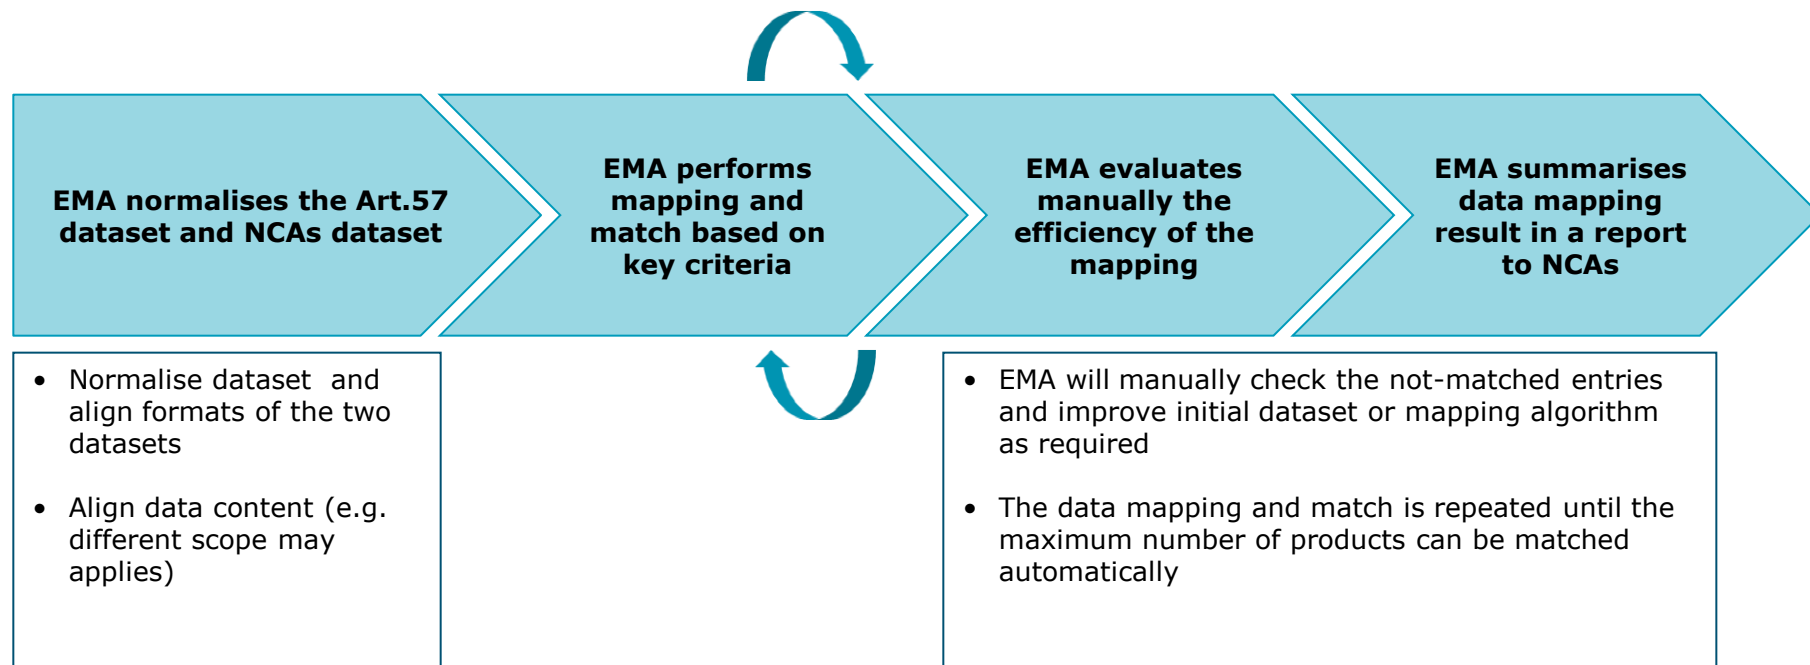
EMA normalises the Art.57 dataset and NCAs dataset

EMA performs mapping and match based on key criteria

EMA evaluates manually the efficiency of the mapping

EMA summarises data mapping result in a report to NCAs

- Normalise dataset and align formats of the two datasets
- Align data content (e.g. different scope may applies)

- EMA will manually check the not-matched entries and improve initial dataset or mapping algorithm as required
- The data mapping and match is repeated until the maximum number of products can be matched automatically